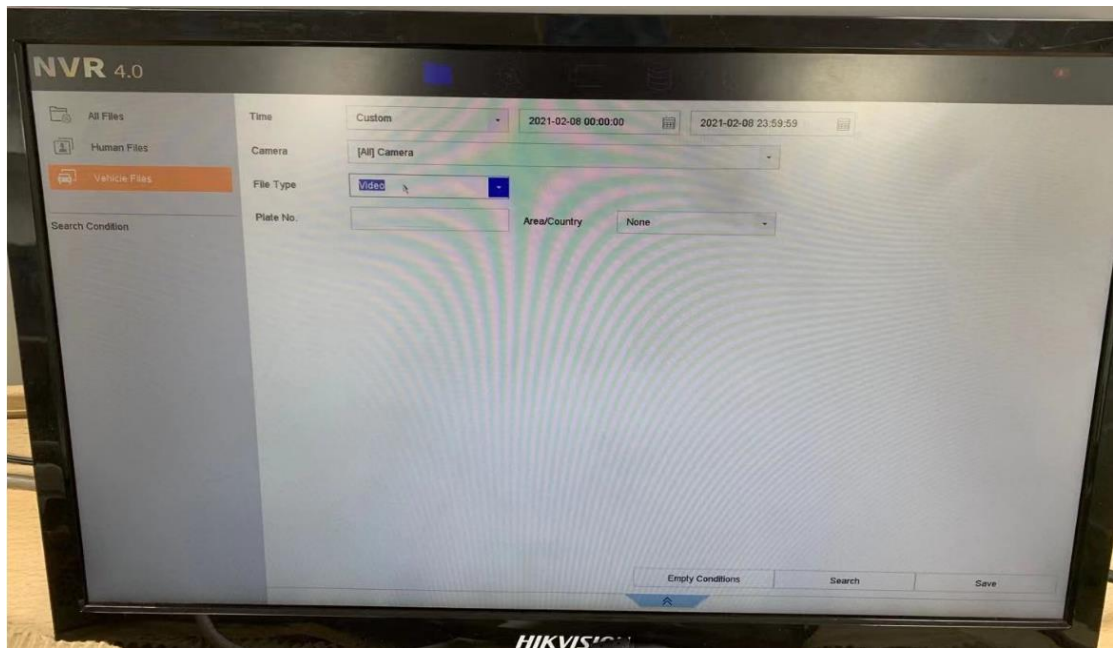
NVR 4.0

All Files
Human Files
Vehicle Files

Search Condition

Time
Custom
2021-02-08 00:00:00
2021-02-08 23:59:59

Camera
[All] Camera

File Type
Video

Plate No.
Area/Country
None

Empty Conditions
Search
Save

HIKVIS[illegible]